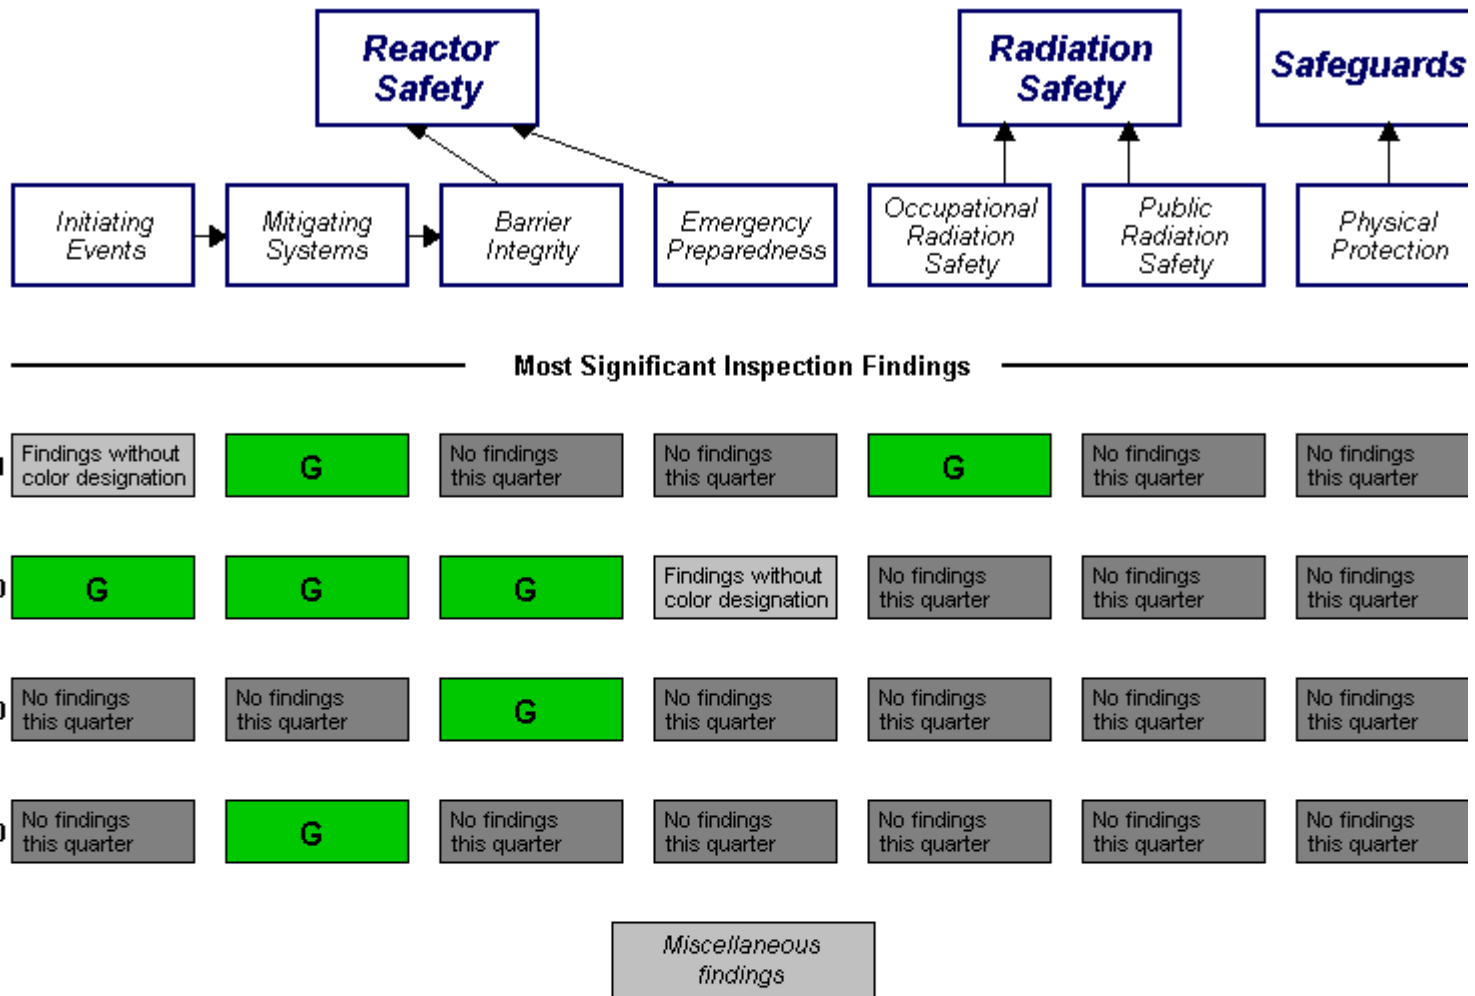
Reactor Safety

Radiation Safety

Safeguards

Initiating Events

Mitigating Systems

Barrier Integrity

Emergency Preparedness

Occupational Radiation Safety

Public Radiation Safety

Physical Protection

Most Significant Inspection Findings

| Findings without color designation | G | No findings this quarter | No findings this quarter | G | No findings this quarter | No findings this quarter |
|---|---|---|---|---|---|---|
| G | G | G | Findings without color designation | No findings this quarter | No findings this quarter | No findings this quarter |
| No findings this quarter | No findings this quarter | G | No findings this quarter | No findings this quarter | No findings this quarter | No findings this quarter |
| No findings this quarter | G | No findings this quarter | No findings this quarter | No findings this quarter | No findings this quarter | No findings this quarter |

Miscellaneous findings